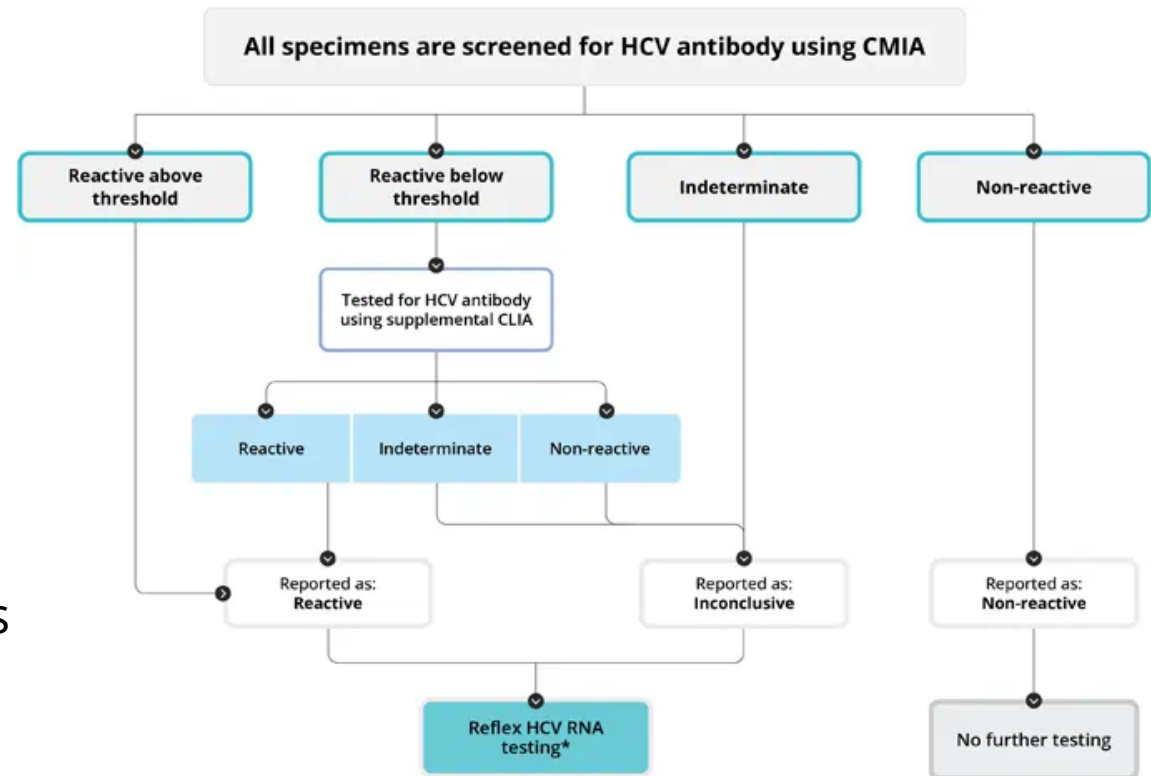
All specimens are screened for HCV antibody using CMIA

Reactive above threshold

Reactive below threshold

Indeterminate

Non-reactive

Tested for HCV antibody using supplemental CLIA

Reactive

Indeterminate

Non-reactive

Reported as: Reactive

Reported as: Inconclusive

Reported as: Non-reactive

Reflex HCV RNA testing*

No further testing

S